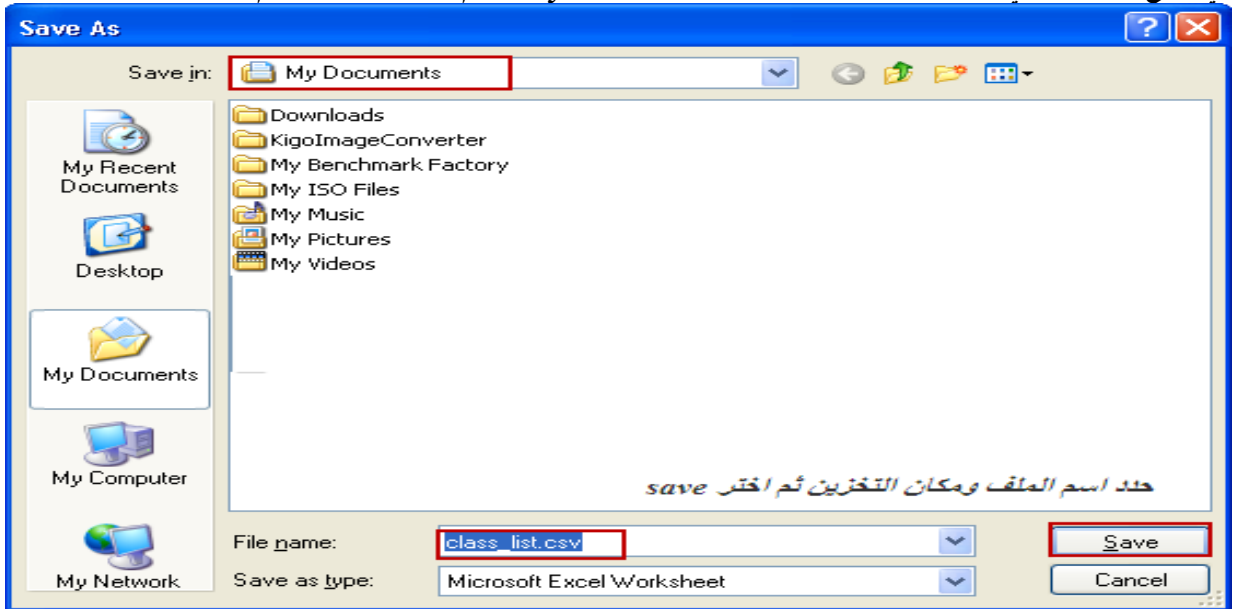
Save As

?

Save in: My Documents

My Recent Documents

Desktop

My Documents

My Computer

My Network

Downloads
KigoImageConverter
My Benchmark Factory
My ISO Files
My Music
My Pictures
My Videos

حدد اسم الملف ومكان التخزين ثم اختر save

File name: class_list.csv

Save as type: Microsoft Excel Worksheet

Save

Cancel